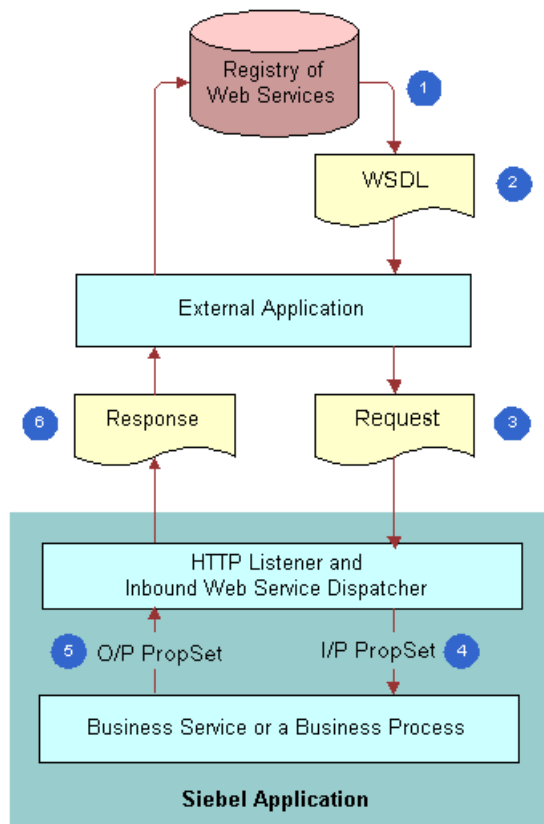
Registry of Web Services

1

WSDL

2

External Application

6

Response

Request

3

HTTP Listener and Inbound Web Service Dispatcher

5

O/P PropSet

I/P PropSet

4

Business Service or a Business Process

Siebel Application